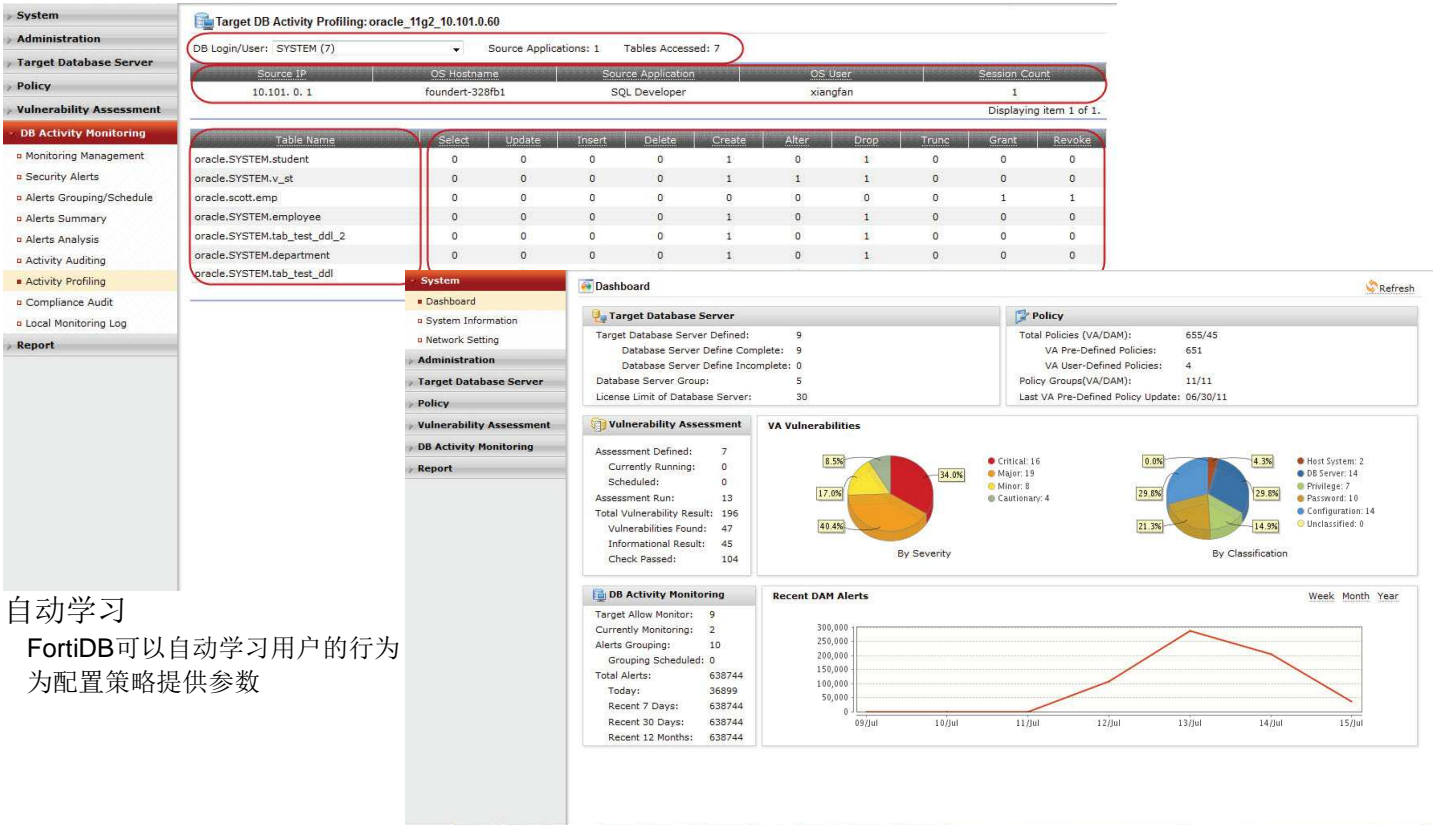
System
Administration
Target Database Server
Policy
Vulnerability Assessment
DB Activity Monitoring
Monitoring Management
Security Alerts
Alerts Grouping/Schedule
Alerts Summary
Alerts Analysis
Activity Auditing
Activity Profiling
Compliance Audit
Local Monitoring Log
Report

Target DB Activity Profiling: oracle_11g2_10.101.0.60

DB Login/User: SYSTEM (7) Source Applications: 1 Tables Accessed: 7

| Source IP | OS Hostname | Source Application | OS User | Session Count |
|---|---|---|---|---|
| 10.101. 0. 1 | foundert-328fb1 | SQL Developer | xiangfan | 1 |

Displaying item 1 of 1.

| Table Name | Select | Update | Insert | Delete | Create | Alter | Drop | Trunc | Grant | Revoke |
|---|---|---|---|---|---|---|---|---|---|---|
| oracle.SYSTEM.student | 0 | 0 | 0 | 0 | 1 | 0 | 1 | 0 | 0 | 0 |
| oracle.SYSTEM.v_st | 0 | 0 | 0 | 0 | 1 | 1 | 1 | 0 | 0 | 0 |
| oracle.scott.emp | 0 | 0 | 0 | 0 | 0 | 0 | 0 | 0 | 1 | 1 |
| oracle.SYSTEM.employee | 0 | 0 | 0 | 0 | 1 | 0 | 1 | 0 | 0 | 0 |
| oracle.SYSTEM.tab_test_ddl_2 | 0 | 0 | 0 | 0 | 1 | 0 | 1 | 0 | 0 | 0 |
| oracle.SYSTEM.department | 0 | 0 | 0 | 0 | 1 | 0 | 1 | 0 | 0 | 0 |
| oracle.SYSTEM.tab_test_ddl | | | | | | | | | | |

System
Dashboard
System Information
Network Setting
Administration
Target Database Server
Policy
Vulnerability Assessment
DB Activity Monitoring
Report

Dashboard
Refresh

Target Database Server
Target Database Server Defined: 9
Database Server Define Complete: 9
Database Server Define Incomplete: 0
Database Server Group: 5
License Limit of Database Server: 30

Policy
Total Policies (VA/DAM): 655/45
VA Pre-Defined Policies: 651
VA User-Defined Policies: 4
Policy Groups(VA/DAM): 11/11
Last VA Pre-Defined Policy Update: 06/30/11

Vulnerability Assessment
Assessment Defined: 7
Currently Running: 0
Scheduled: 0
Assessment Run: 13
Total Vulnerability Result: 196
Vulnerabilities Found: 47
Informational Result: 45
Check Passed: 104

VA Vulnerabilities
8.5% 34.0% 17.0% 40.4%
Critical: 16
Major: 19
Minor: 8
Cautionary: 4
By Severity
0.0% 4.3% 29.8% 29.8% 21.3% 14.9%
Host System: 2
DB Server: 14
Privilege: 7
Password: 10
Configuration: 14
Unclassified: 0
By Classification

DB Activity Monitoring
Target Allow Monitor: 9
Currently Monitoring: 2
Alerts Grouping: 10
Grouping Scheduled: 0
Total Alerts: 638744
Today: 36899
Recent 7 Days: 638744
Recent 30 Days: 638744
Recent 12 Months: 638744

Recent DAM Alerts
Week Month Year
300,000
250,000
200,000
150,000
100,000
50,000
0
09/Jul 10/Jul 11/Jul 12/Jul 13/Jul 14/Jul 15/Jul

自动学习
FortiDB可以自动学习用户的行为为配置策略提供参数